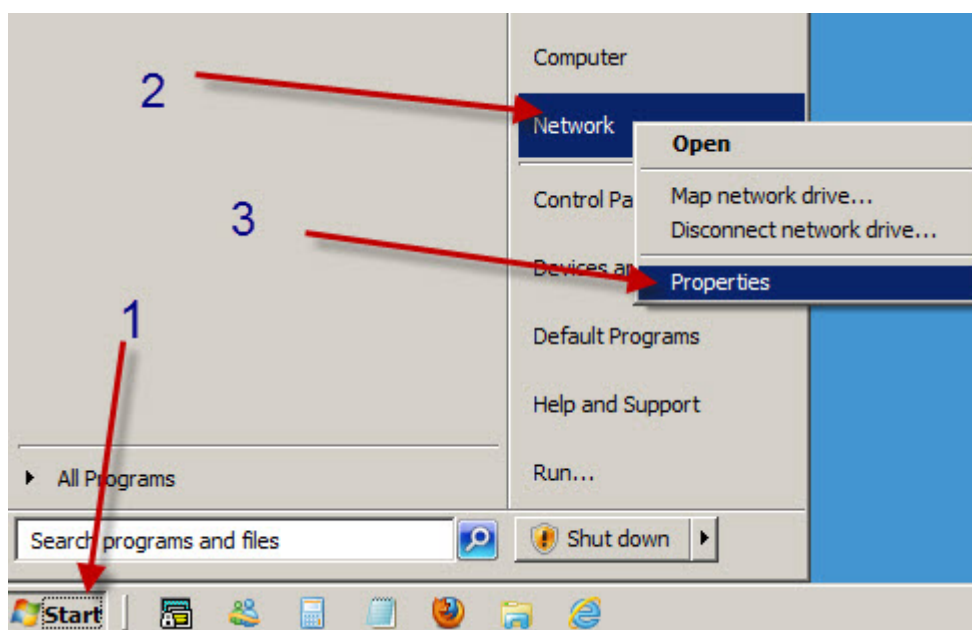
2

3

1

Computer

Network

Control Pa

Devices an

Default Programs

Help and Support

Run...

Open

Map network drive...

Disconnect network drive...

Properties

All Programs

Search programs and files

Shut down

Start